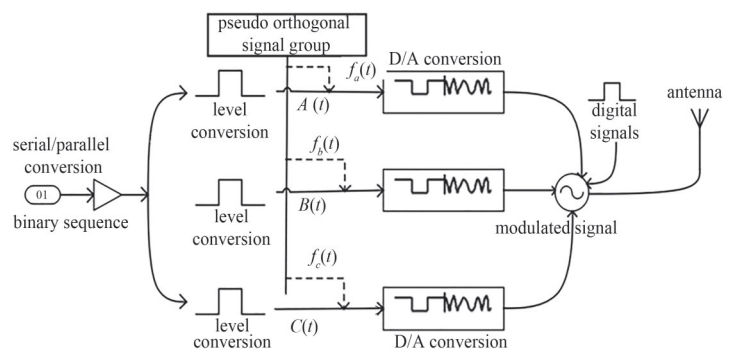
pseudo orthogonal signal group

serial/parallel conversion

01

binary sequence

level conversion

level conversion

level conversion

$f_a(t)$

$A\ (t)$

$f_b(t)$

$B(t)$

$f_c(t)$

$C(t)$

D/A conversion

D/A conversion

digital signals

antenna

modulated signal